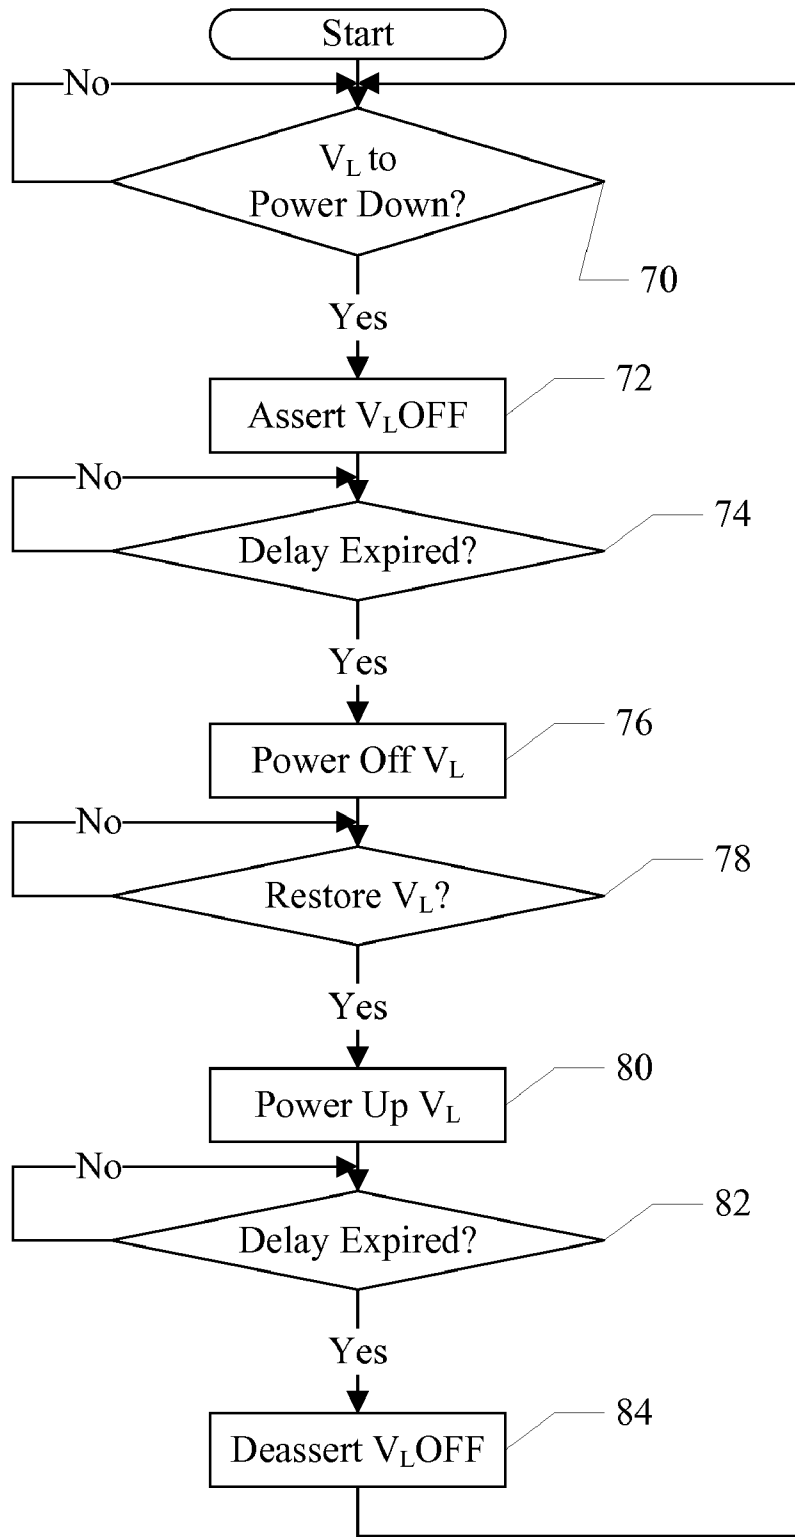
Start

No

$V_L$ to Power Down?

70

Yes

Assert $V_L$OFF

72

No

Delay Expired?

74

Yes

Power Off $V_L$

76

No

Restore $V_L$?

78

Yes

Power Up $V_L$

80

No

Delay Expired?

82

Yes

Deassert $V_L$OFF

84